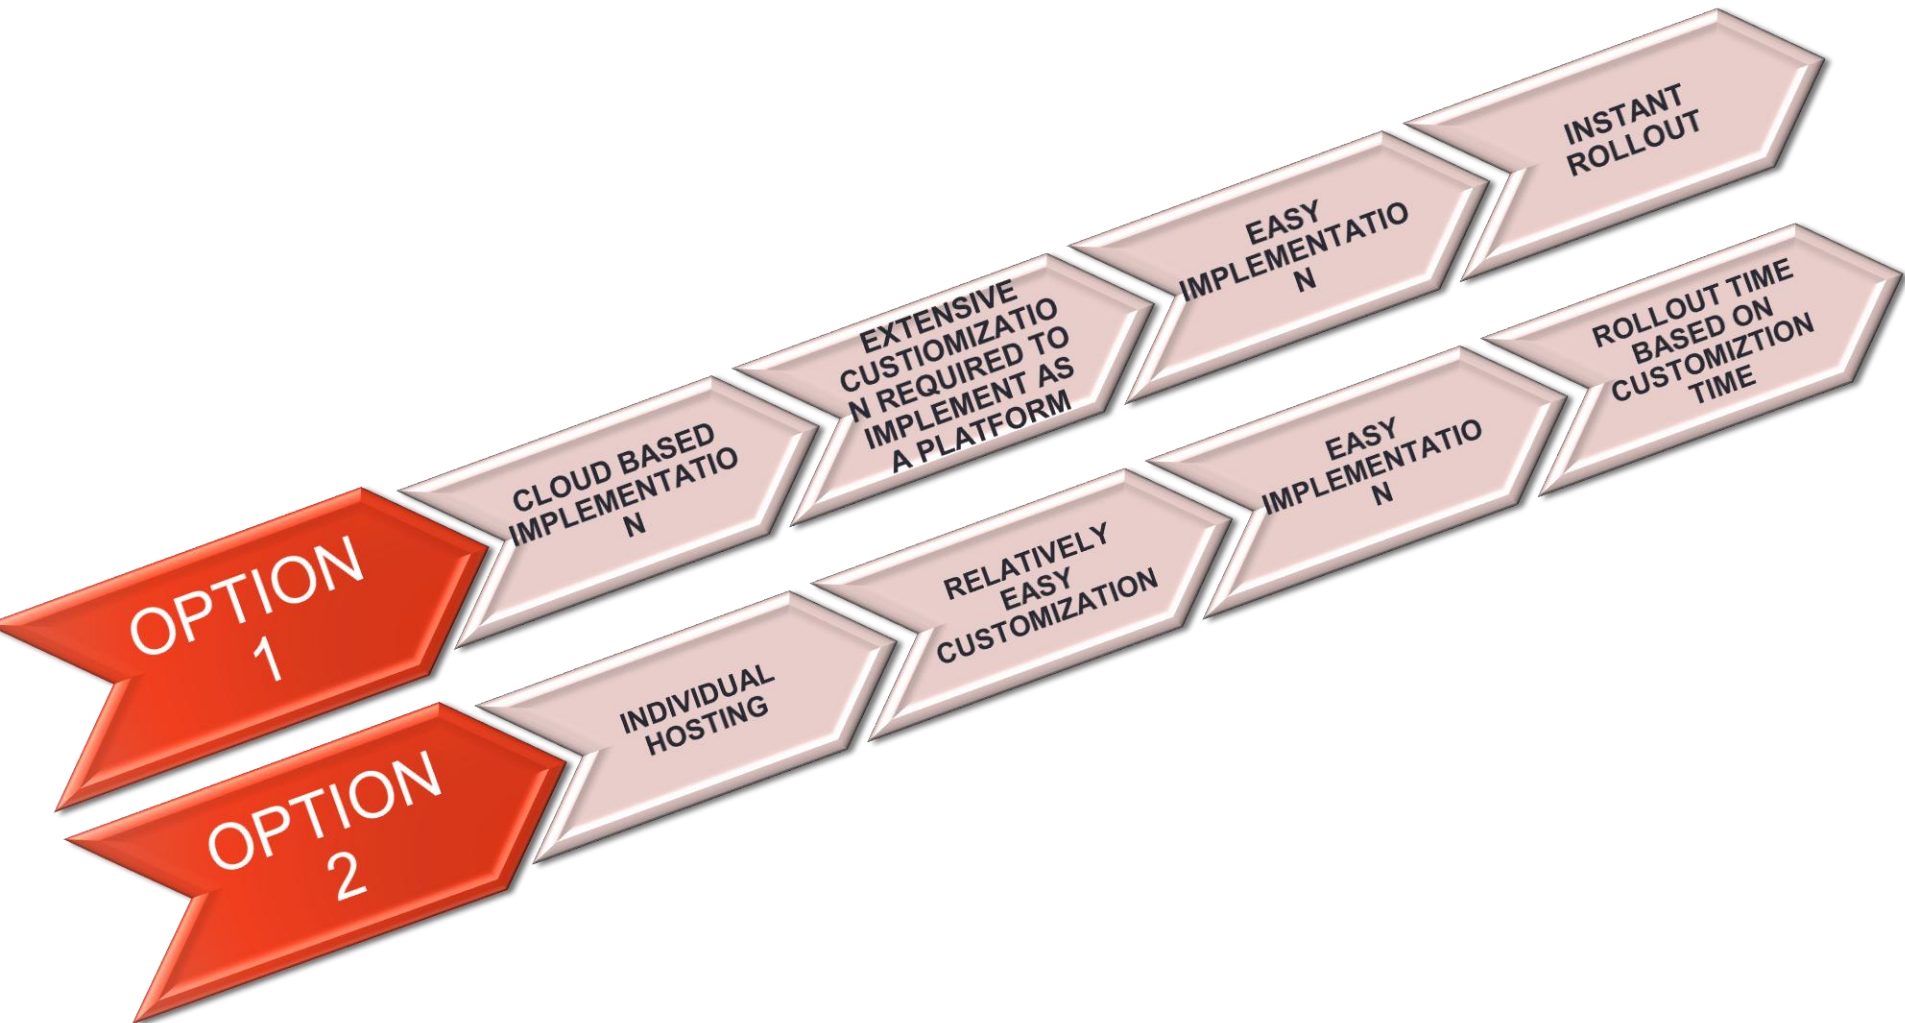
OPTION 1

CLOUD BASED IMPLEMENTATIO N

EXTENSIVE CUSTIOMIZATIO N REQUIRED TO IMPLEMENT AS A PLATFORM

EASY IMPLEMENTATIO N

INSTANT ROLLOUT

OPTION 2

INDIVIDUAL HOSTING

RELATIVELY EASY CUSTOMIZATION

EASY IMPLEMENTATIO N

ROLLOUT TIME BASED ON CUSTOMIZTION TIME